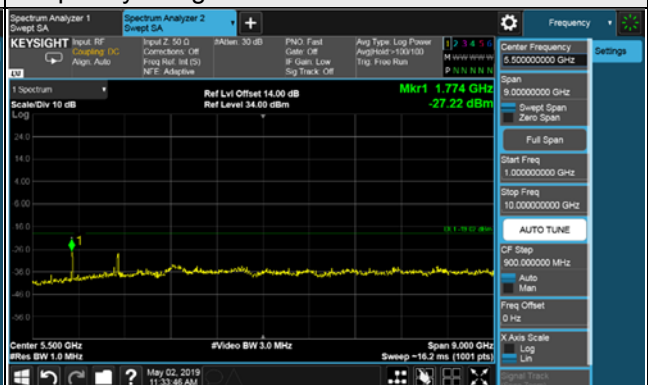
Spectrum Analyzer 1
Swept SA

Spectrum Analyzer 2
Swept SA

Frequency

KEYSIGHT Input: RF
Coupling: DC
Align: Auto

Input Z: 50 Ω
Corrections: Off
Freq Ref: Int (S)
NFE: Adaptive

#Atten: 30 dB

PNO: Fast
Gate: Off
IF Gain: Low
Sig Track: Off

Avg Type: Log Power
Avg|Hold:>100/100
Trig: Free Run

1 2 3 4 5 6
M WWWWWW
P N N N N N

LXI

1 Spectrum
Scale/Div 10 dB
Log

Ref Lvl Offset 14.00 dB
Ref Level 34.00 dBm

Mkr1 1.774 GHz
-27.22 dBm

24.0
14.0
4.00
-6.00
-16.0
-26.0
-36.0
-46.0
-56.0

DL1 -19.00 dBm

1

Center 5.500 GHz
#Res BW 1.0 MHz

#Video BW 3.0 MHz

Span 9.000 GHz
Sweep ~16.2 ms (1001 pts)

Center Frequency
5.500000000 GHz

Settings

Span
9.000000000 GHz
Swept Span
Zero Span

Full Span

Start Freq
1.000000000 GHz

Stop Freq
10.000000000 GHz

AUTO TUNE

CF Step
900.000000 MHz
Auto
Man

Freq Offset
0 Hz

X Axis Scale
Log
Lin

Signal Track

May 02, 2019
11:33:46 AM